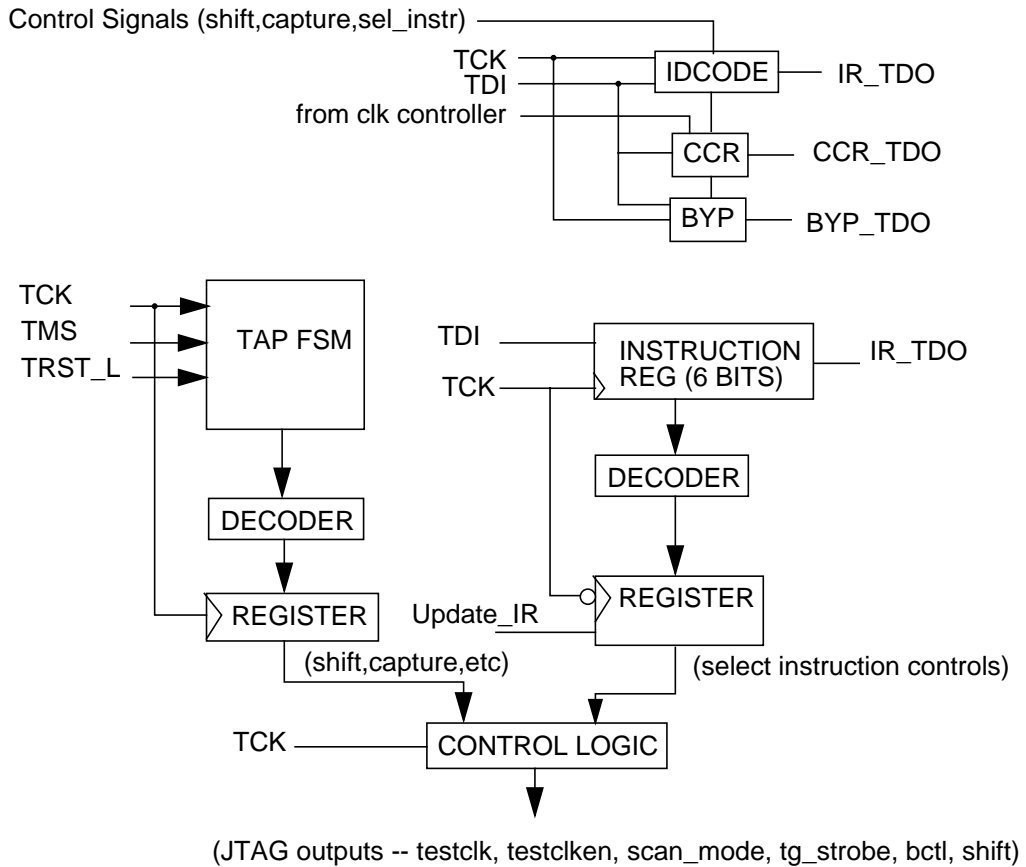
Control Signals (shift,capture,sel_instr)

TCK
TDI
from clk controller

IDCODE
IR_TDO
CCR
CCR_TDO
BYP
BYP_TDO

TCK
TMS
TRST_L
TAP FSM

DECODER

REGISTER

(shift,capture,etc)

TDI
TCK
INSTRUCTION REG (6 BITS)
IR_TDO

DECODER

Update_IR
REGISTER

(select instruction controls)

TCK
CONTROL LOGIC

(JTAG outputs -- testclk, testclken, scan_mode, tg_strobe, bctl, shift)